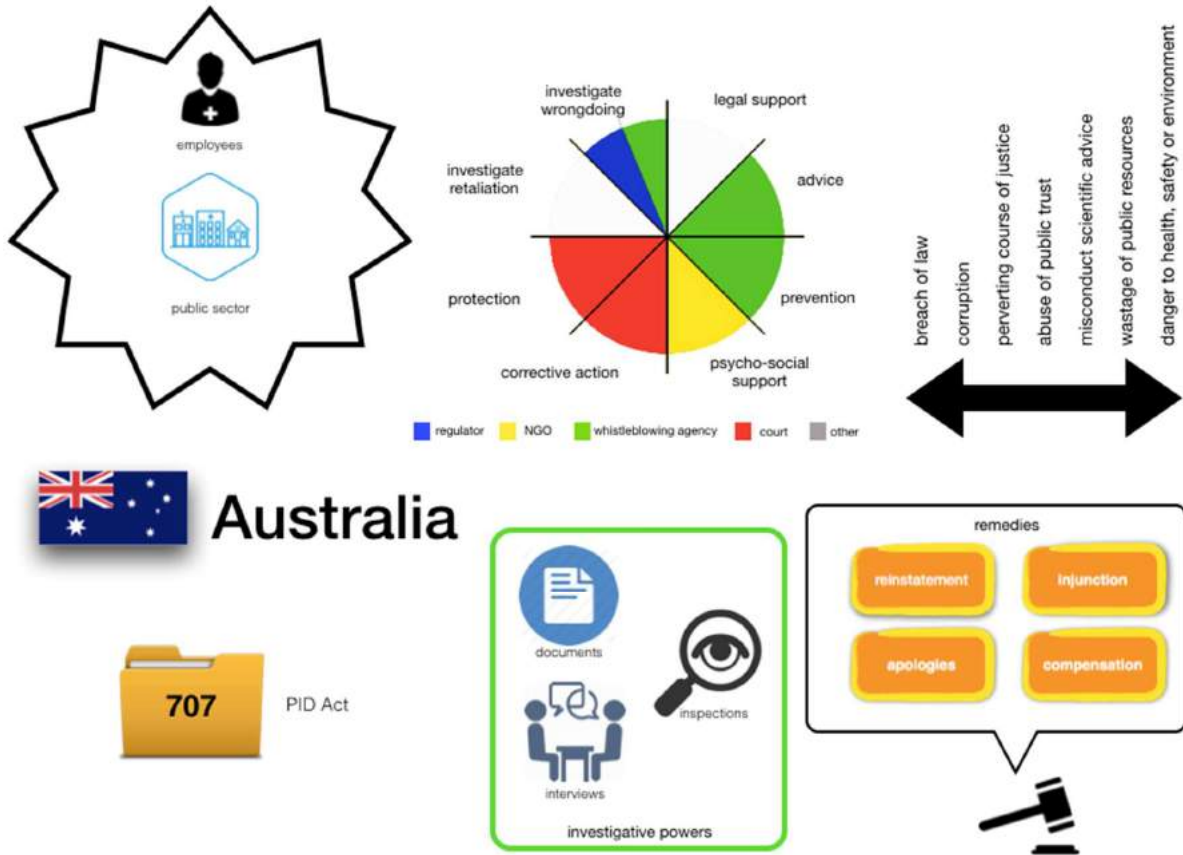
employees

public sector

investigate wrongdoing

legal support

investigate retaliation

advice

protection

prevention

corrective action

psycho-social support

regulator NGO whistleblowing agency court other

breach of law

corruption

perverting course of justice

abuse of public trust

misconduct scientific advice

wastage of public resources

danger to health, safety or environment

Australia

707

PID Act

documents

inspections

interviews

investigative powers

remedies

reinstatement

injunction

apologies

compensation